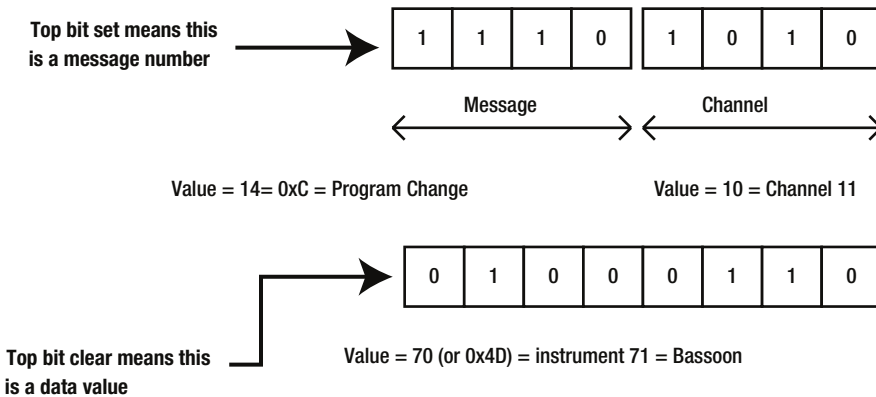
Top bit set means this is a message number

| 1 | 1 | 1 | 0 |
|---|---|---|---|

| 1 | 0 | 1 | 0 |
|---|---|---|---|

Message

Channel

Value = 14= 0xC = Program Change

Value = 10 = Channel 11

| 0 | 1 | 0 | 0 | 0 | 1 | 1 | 0 |
|---|---|---|---|---|---|---|---|

Top bit clear means this is a data value

Value = 70 (or 0x4D) = instrument 71 = Bassoon